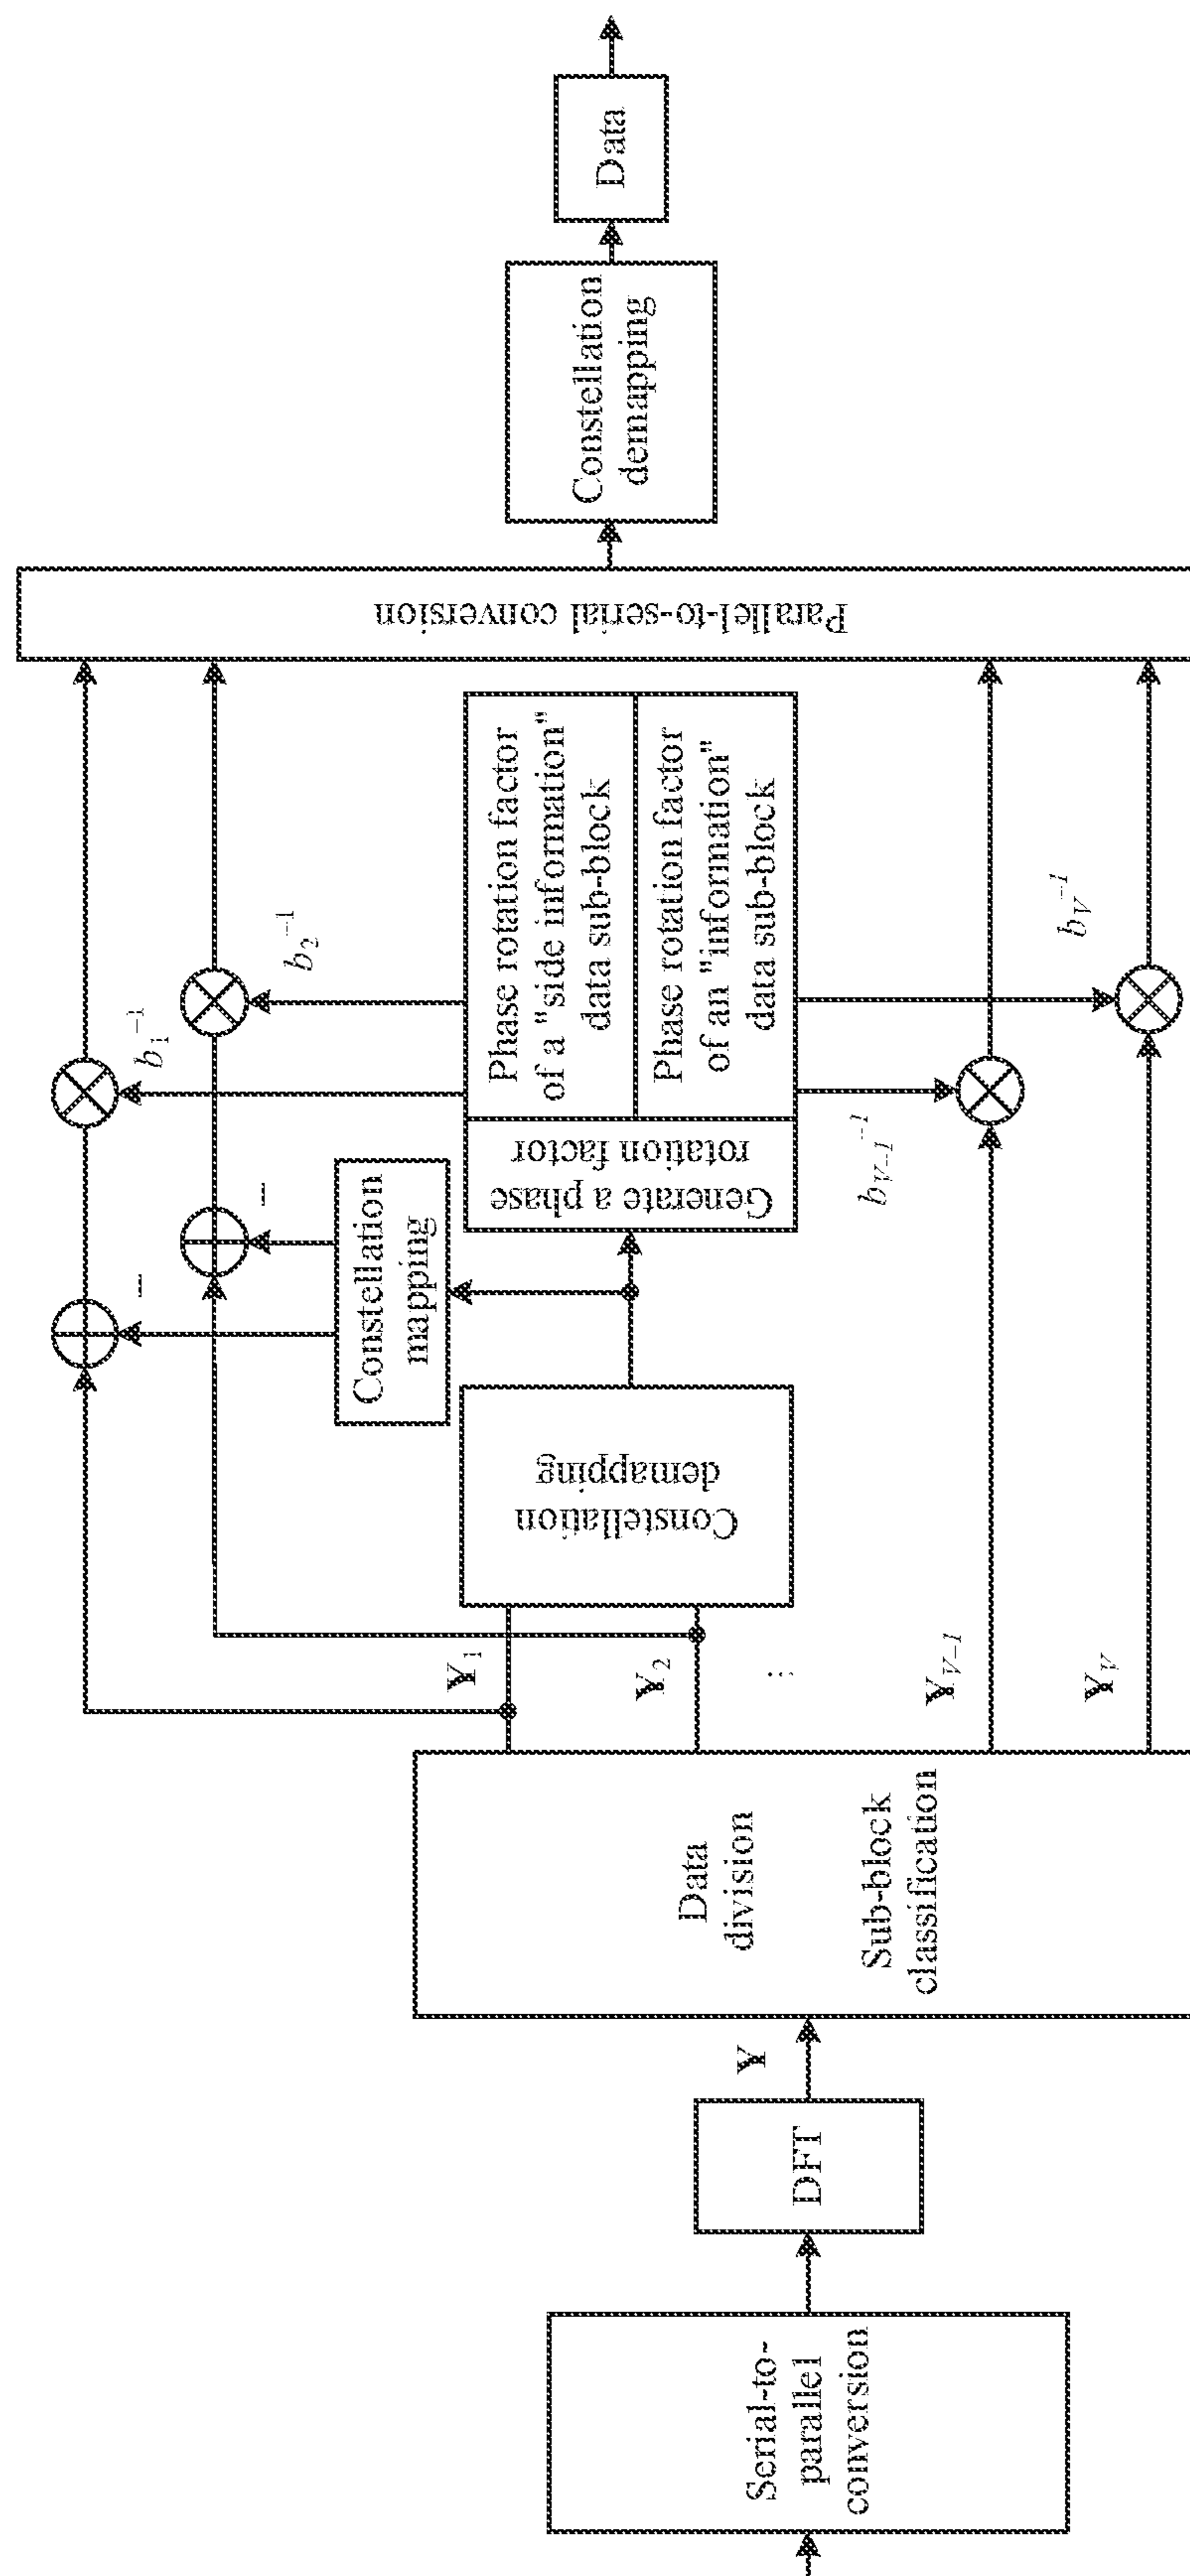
Serial-to-parallel conversion

DFT

$\mathbf{Y}$

Data division

Sub-block classification

$\mathbf{Y}_1$

$\mathbf{Y}_2$

$\vdots$

$\mathbf{Y}_{V-1}$

$\mathbf{Y}_V$

Constellation demapping

Constellation mapping

$-$

$-$

Generate a phase rotation factor

Phase rotation factor of a "side information" data sub-block

Phase rotation factor of an "information" data sub-block

$b_1^{-1}$

$b_2^{-1}$

$b_{V-1}^{-1}$

$b_V^{-1}$

Parallel-to-serial conversion

Constellation demapping

Data